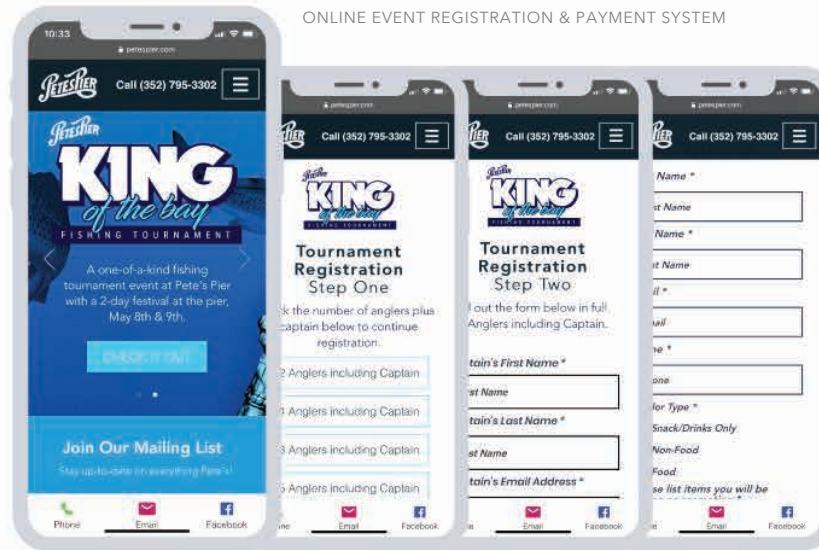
ONLINE EVENT REGISTRATION & PAYMENT SYSTEM

10:33

petespier.com

PetesPier

Call (352) 795-3302

PetesPier

KING

of the bay

FISHING TOURNAMENT

A one-of-a-kind fishing tournament event at Pete's Pier with a 2-day festival at the pier, May 8th & 9th.

CHECK IT OUT

Join Our Mailing List

Stay up-to-date on everything Pete's!

Phone

Email

Facebook

petespier.com

Call (352) 795-3302

PetesPier

KING

of the bay

FISHING TOURNAMENT

Tournament Registration Step One

k the number of anglers plus captain below to continue registration.

2 Anglers including Captain

4 Anglers including Captain

3 Anglers including Captain

5 Anglers including Captain

Email

Facebook

petespier.com

Call (352) 795-3302

PetesPier

KING

FISHING TOURNAMENT

Tournament Registration Step Two

l out the form below in full. Anglers including Captain.

tain's First Name *

st Name

tain's Last Name *

st Name

tain's Email Address *

Email

Facebook

petespier.com

Call (352) 795-3302

Name *

st Name

Name *

st Name

il *

ail

ne *

one

dor Type *

Snack/Drinks Only

Non-Food

Food

se list items you will be

Email

Facebook